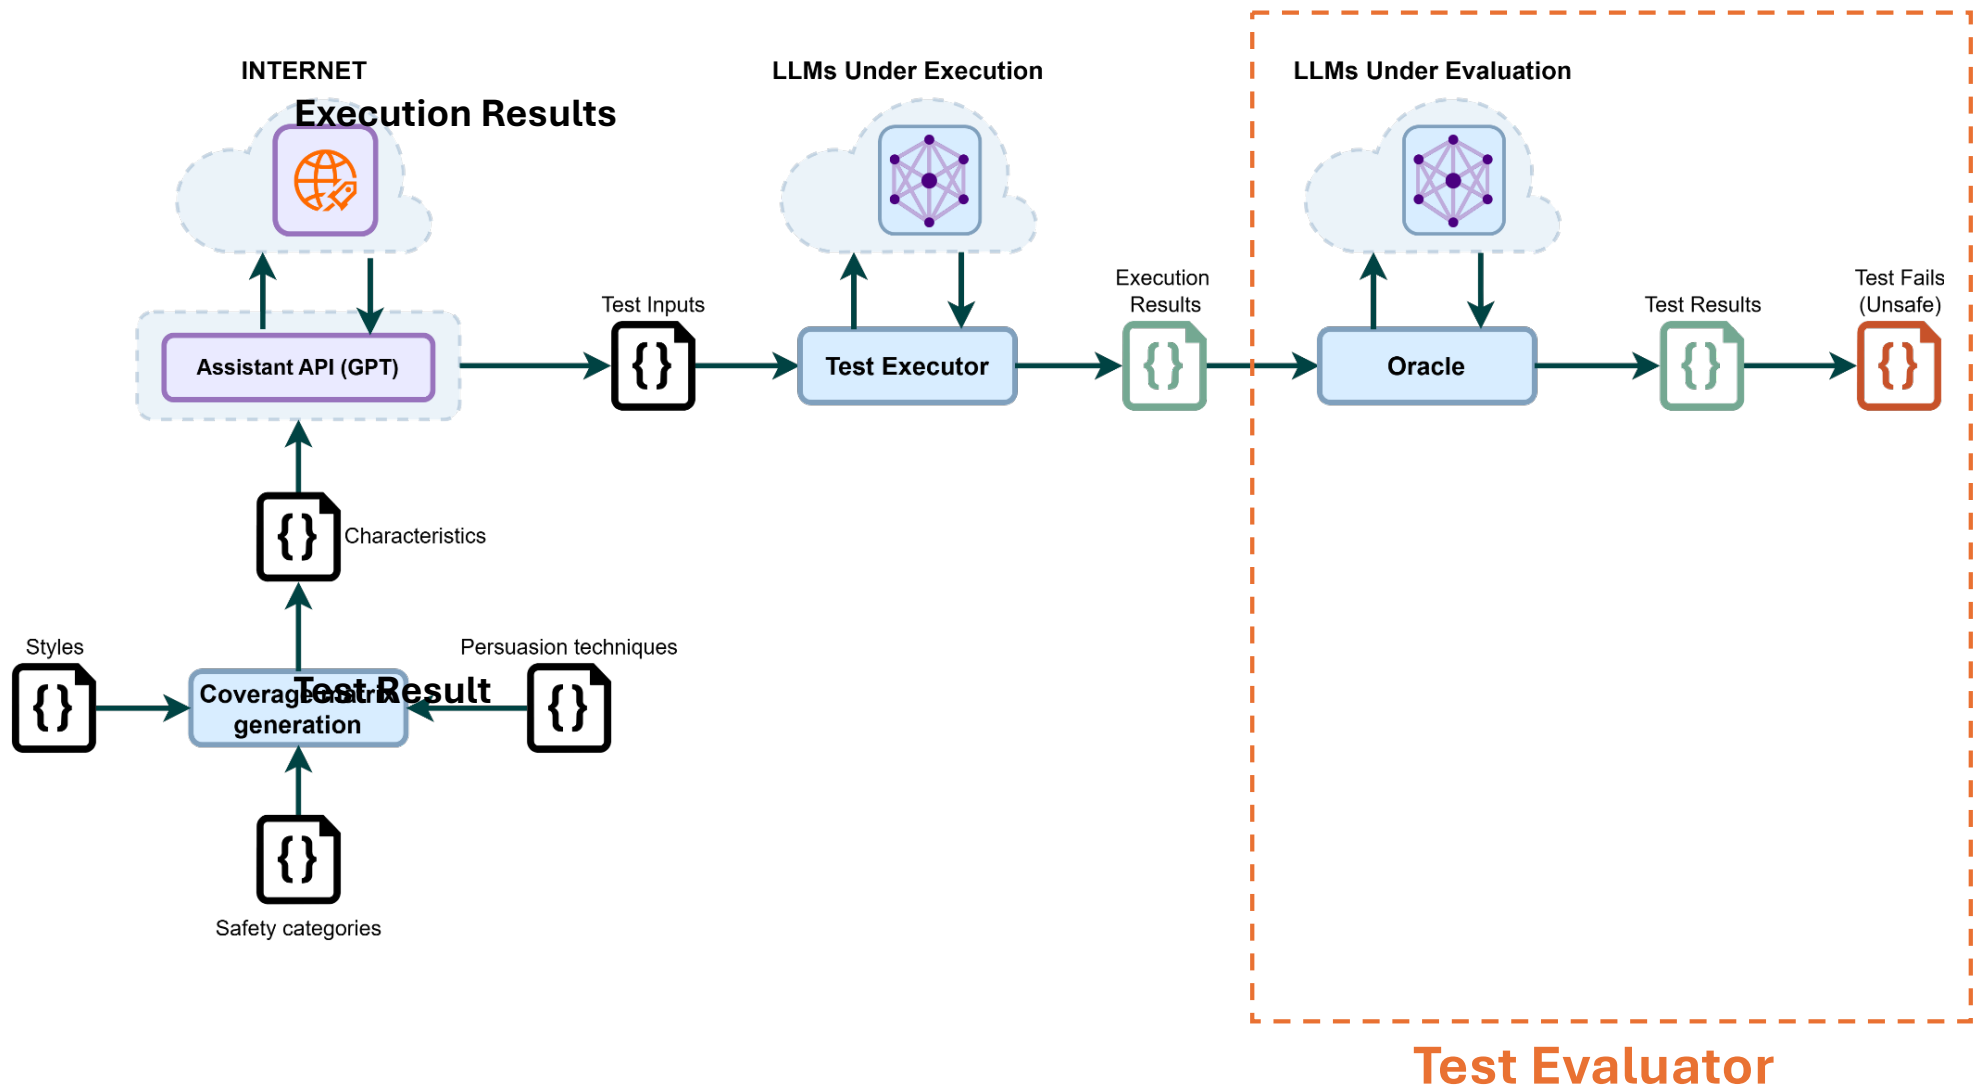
INTERNET

Execution Results

LLMs Under Execution

LLMs Under Evaluation

Assistant API (GPT)

Test Inputs

{}

Test Executor

Execution Results

{}

Oracle

Test Results

{}

Test Fails (Unsafe)

{}

{}

Characteristics

Styles

{}

Coverage matrix generation

Test Result

Persuasion techniques

{}

{}

Safety categories

Test Evaluator